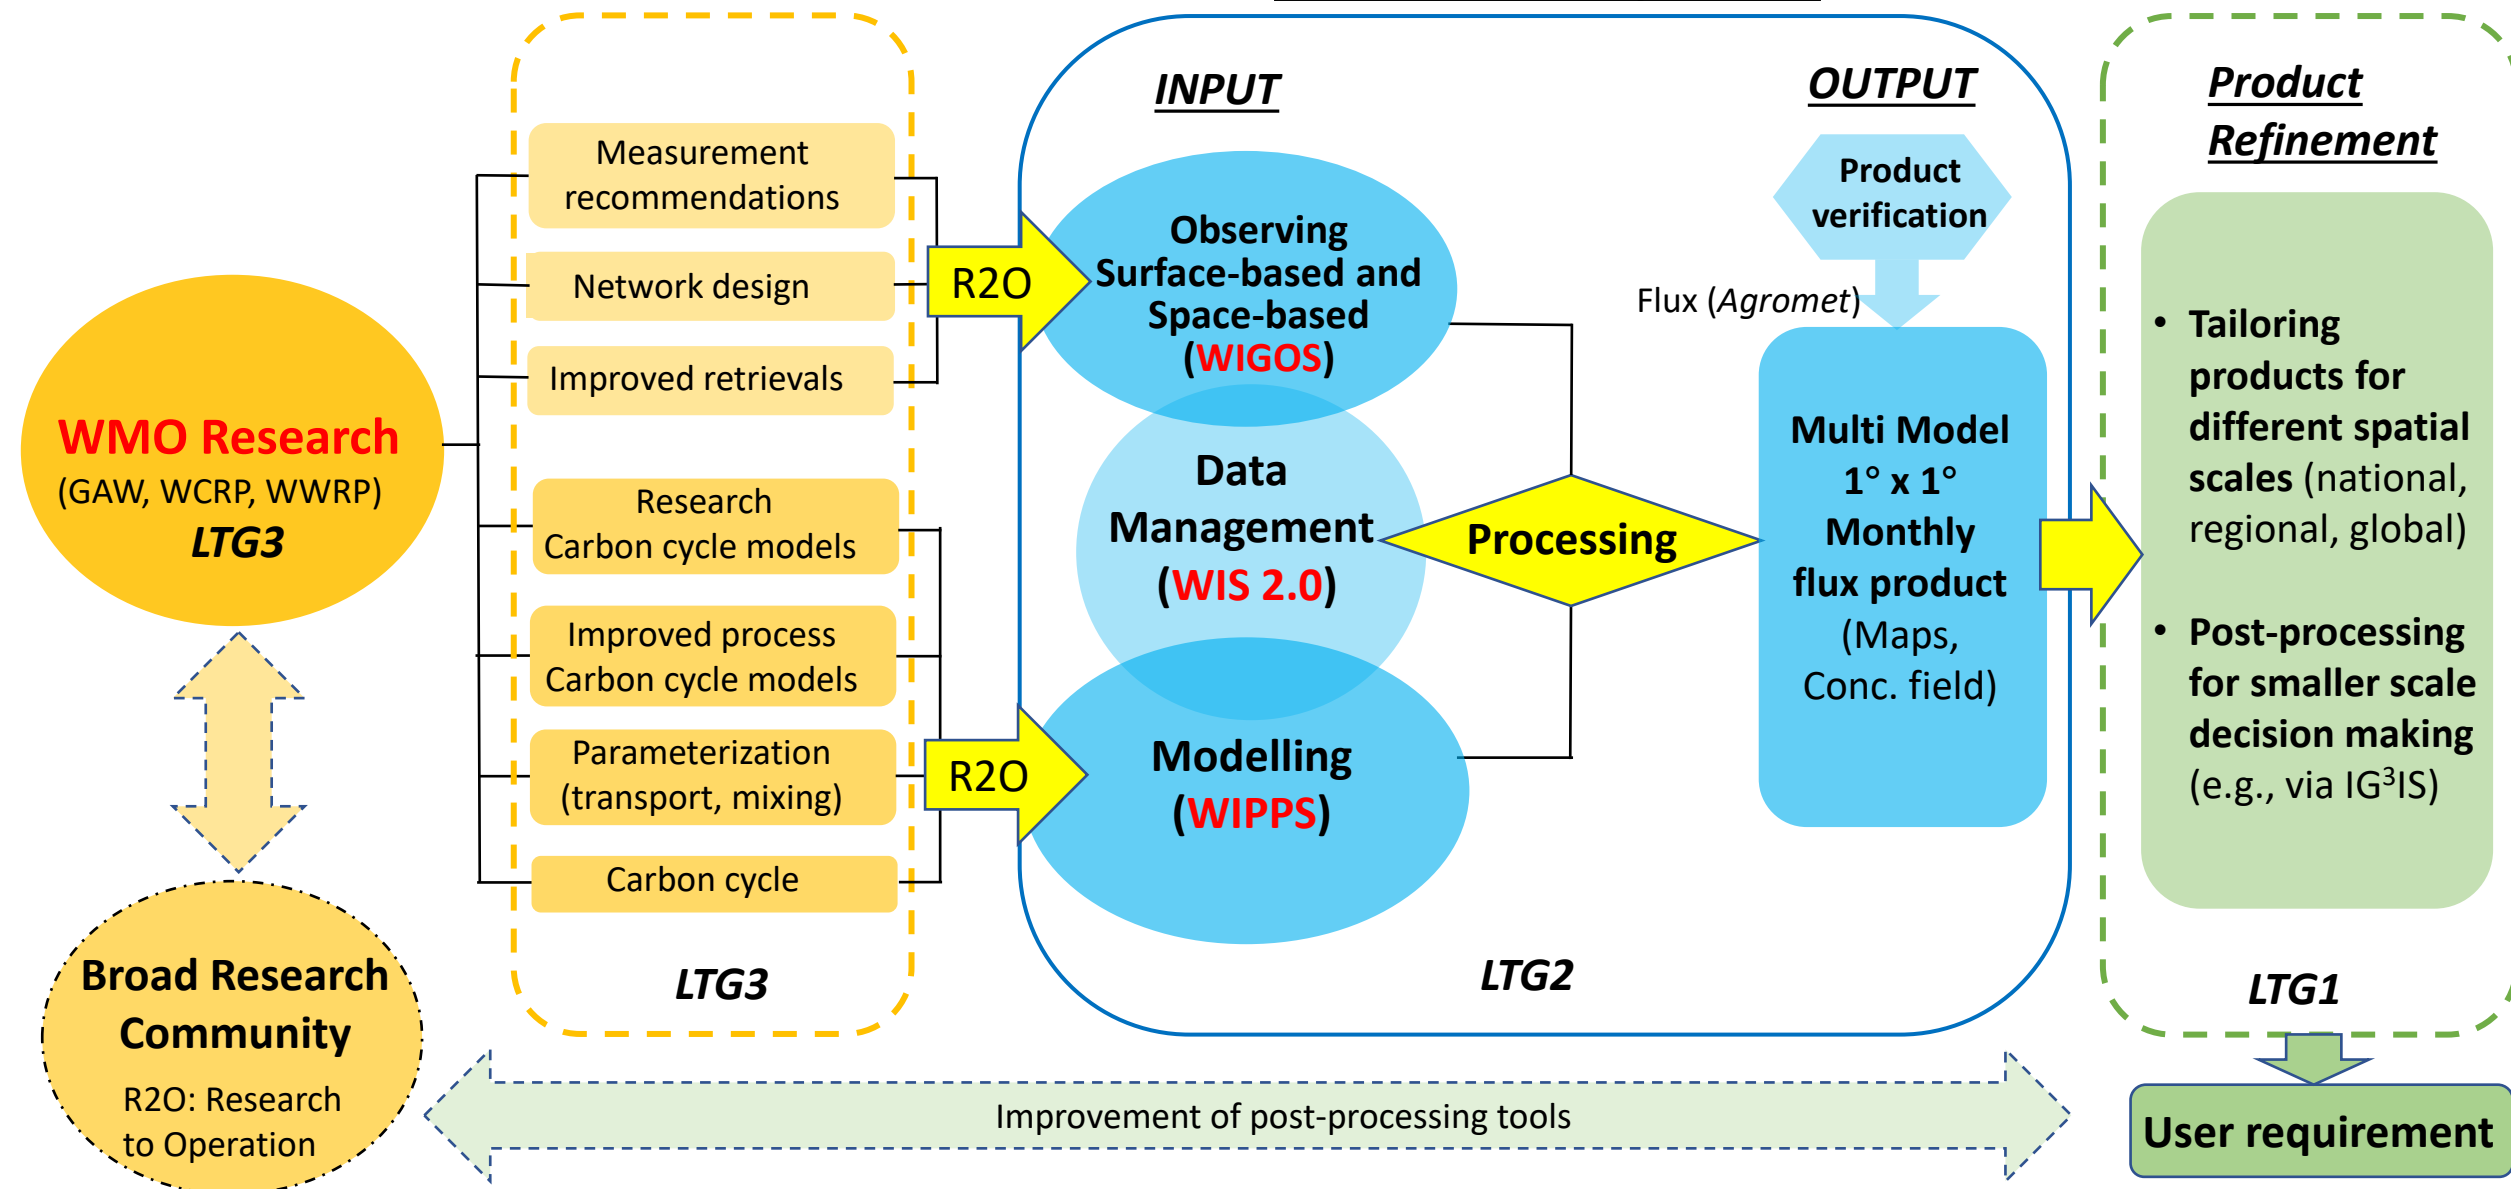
WMO Research
(GAW, WCRP, WWRP)
LTG3

Broad Research Community
R2O: Research to Operation

Measurement recommendations
Network design
Improved retrievals
Research Carbon cycle models
Improved process Carbon cycle models
Parameterization (transport, mixing)
Carbon cycle
LTG3

R2O
R2O

INPUT
Observing Surface-based and Space-based (WIGOS)
Data Management (WIS 2.0)
Modelling (WIPPS)
Processing

OUTPUT
Product verification
Flux (Agromet)
Multi Model 1° x 1° Monthly flux product (Maps, Conc. field)
LTG2

Product Refinement
• Tailoring products for different spatial scales (national, regional, global)
• Post-processing for smaller scale decision making (e.g., via IG$^3$IS)
LTG1

User requirement

Improvement of post-processing tools